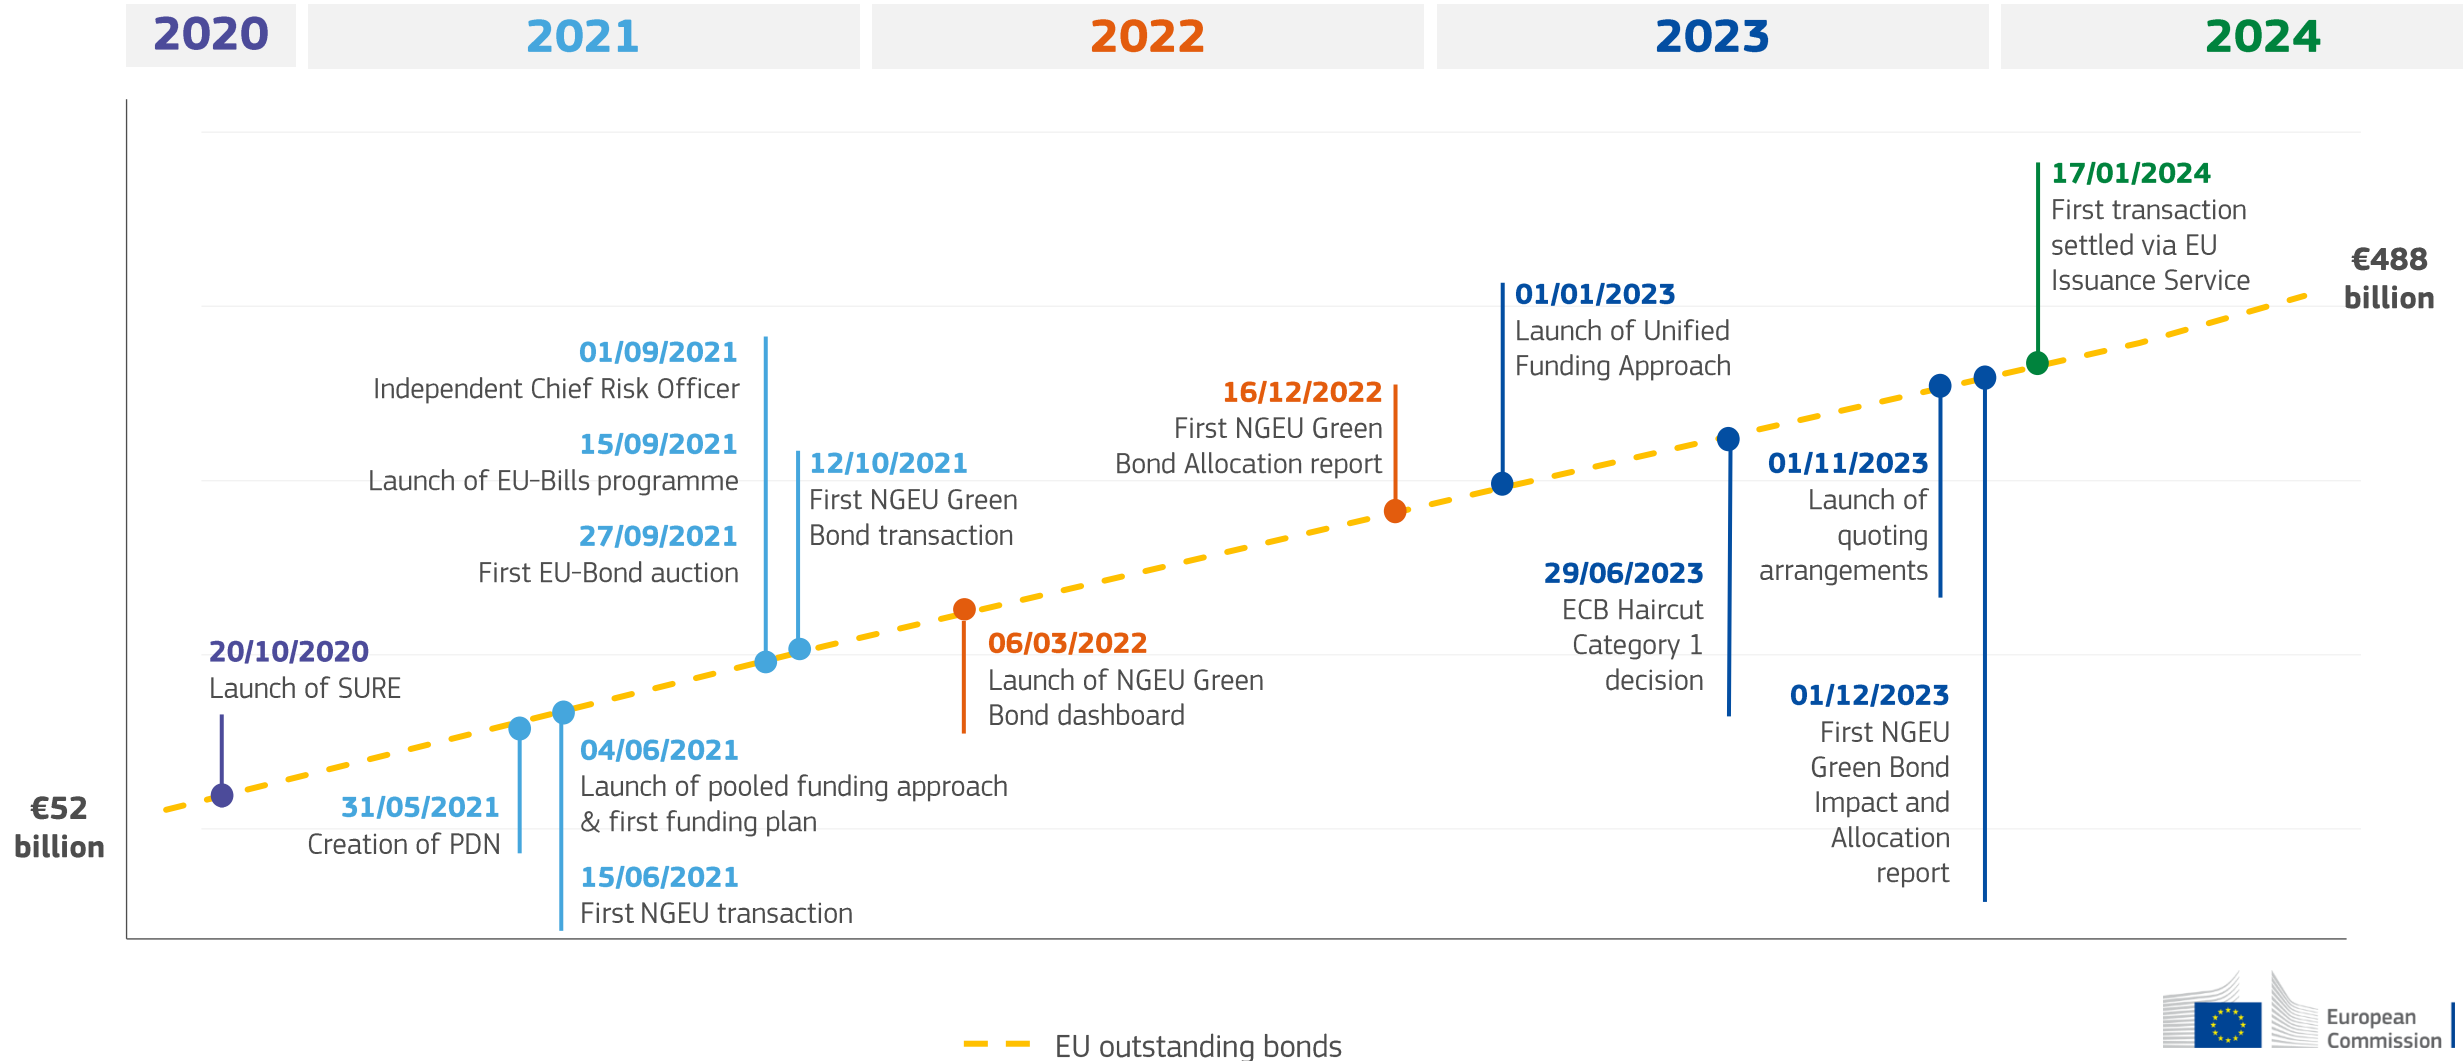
2020 2021 2022 2023 2024

17/01/2024
First transaction settled via EU Issuance Service

€488 billion

01/01/2023
Launch of Unified Funding Approach

01/09/2021
Independent Chief Risk Officer

15/09/2021
Launch of EU-Bills programme

27/09/2021
First EU-Bond auction

12/10/2021
First NGEU Green Bond transaction

16/12/2022
First NGEU Green Bond Allocation report

01/11/2023
Launch of quoting arrangements

29/06/2023
ECB Haircut Category 1 decision

06/03/2022
Launch of NGEU Green Bond dashboard

20/10/2020
Launch of SURE

04/06/2021
Launch of pooled funding approach & first funding plan

01/12/2023
First NGEU Green Bond Impact and Allocation report

€52 billion

31/05/2021
Creation of PDN

15/06/2021
First NGEU transaction

EU outstanding bonds

European Commission